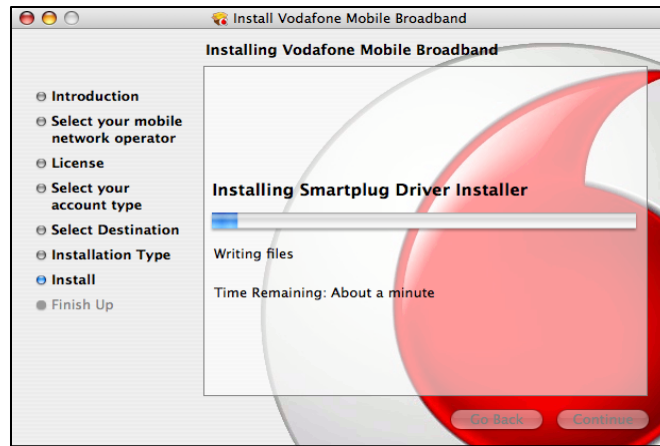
Install Vodafone Mobile Broadband

Installing Vodafone Mobile Broadband

Introduction
Select your mobile network operator
License
Select your account type
Select Destination
Installation Type
Install
Finish Up

Installing Smartplug Driver Installer

Writing files

Time Remaining: About a minute

Go Back
Continue